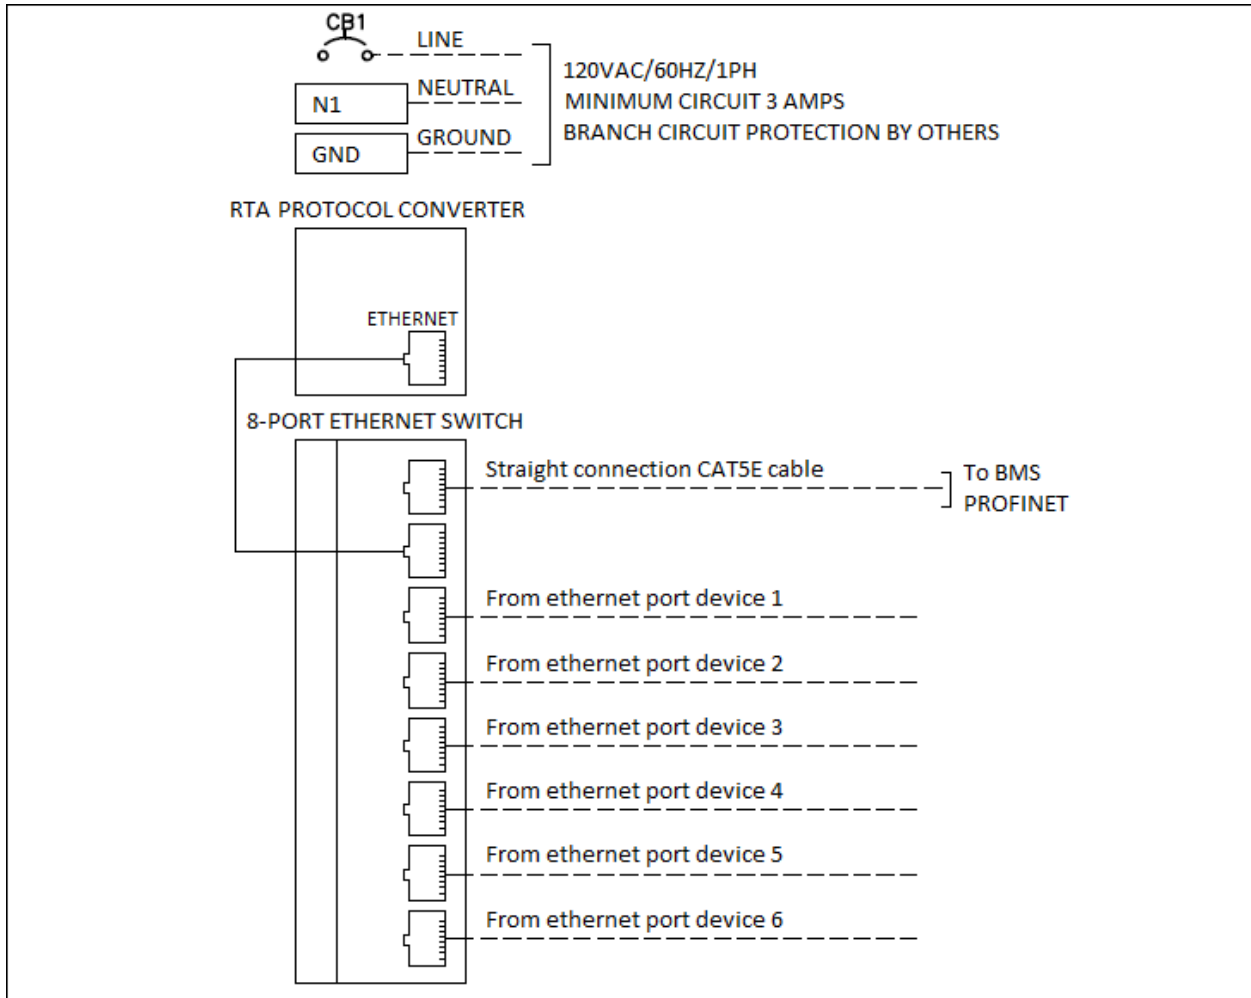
CB1

LINE

N1

NEUTRAL

GND

GROUND

120VAC/60HZ/1PH
MINIMUM CIRCUIT 3 AMPS
BRANCH CIRCUIT PROTECTION BY OTHERS

RTA PROTOCOL CONVERTER

ETHERNET

8-PORT ETHERNET SWITCH

Straight connection CAT5E cable

To BMS
PROFINET

From ethernet port device 1

From ethernet port device 2

From ethernet port device 3

From ethernet port device 4

From ethernet port device 5

From ethernet port device 6